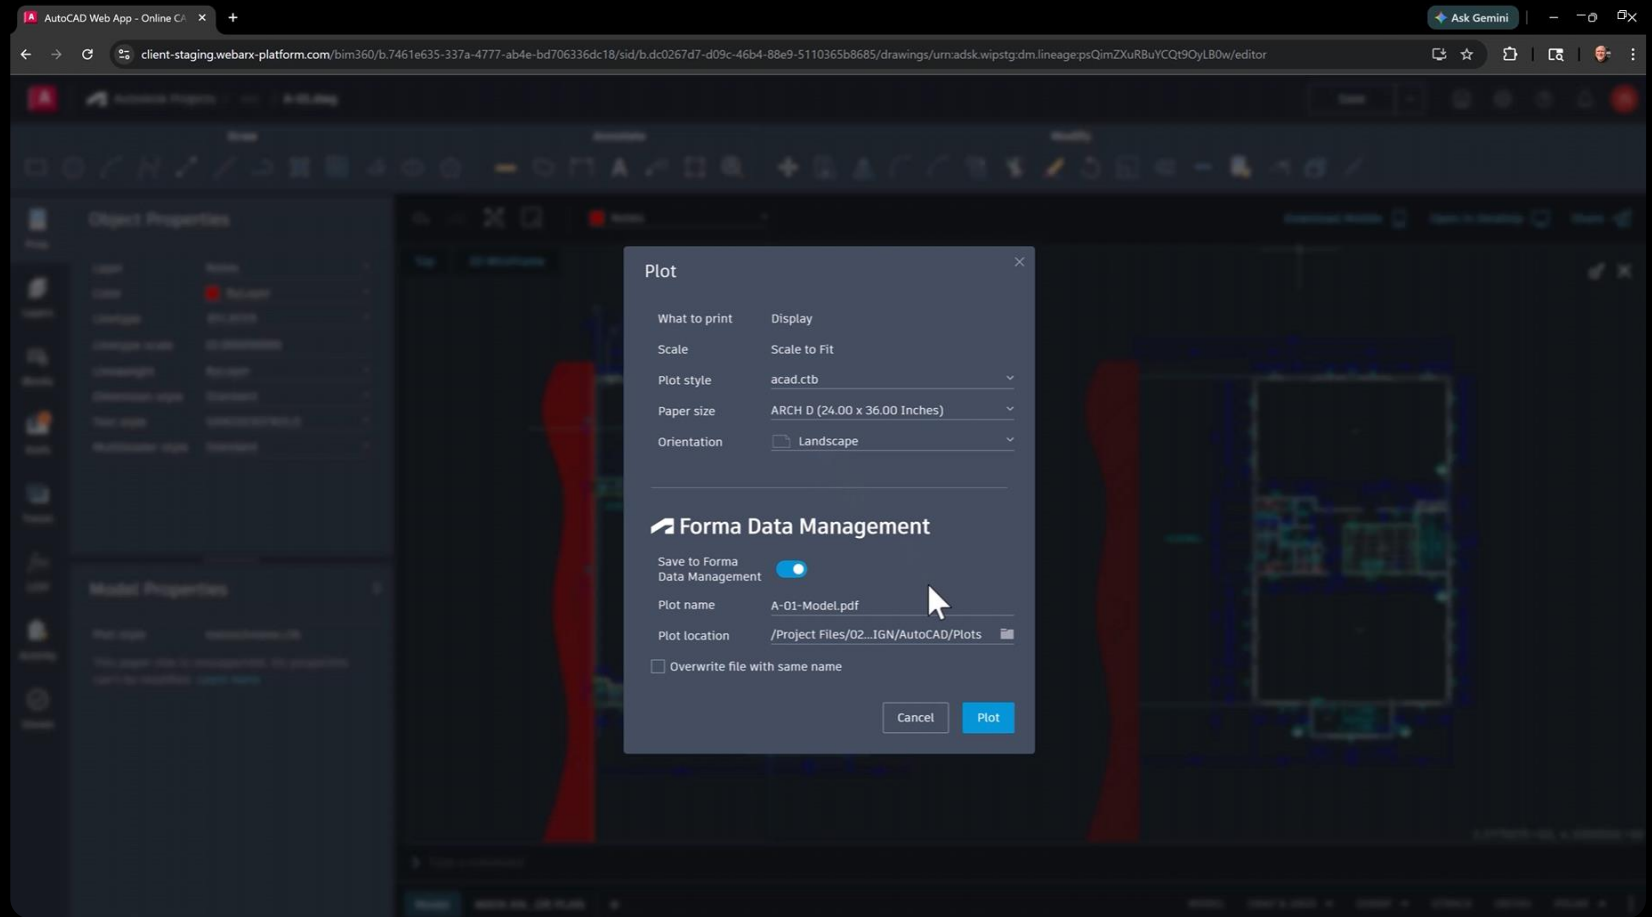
AutoCAD Web App - Online CA

Ask Gemini

client-staging.webarx-platform.com/bim360/b.7461e635-337a-4777-ab4e-bd706336dc18/sid/b.dc0267d7-d09c-46b4-88e9-5110365b8685/drawings/urn:adsk.wipstg:dm.lineage:psQimZXuRBuYCQt9OyLB0w/editor

Object Properties

Model Properties

Plot

What to print Display

Scale Scale to Fit

Plot style acad.ctb

Paper size ARCH D (24.00 x 36.00 Inches)

Orientation Landscape

Forma Data Management

Save to Forma Data Management

Plot name A-01-Model.pdf

Plot location /Project Files/02...IGN/AutoCAD/Plots

Overwrite file with same name

Cancel Plot